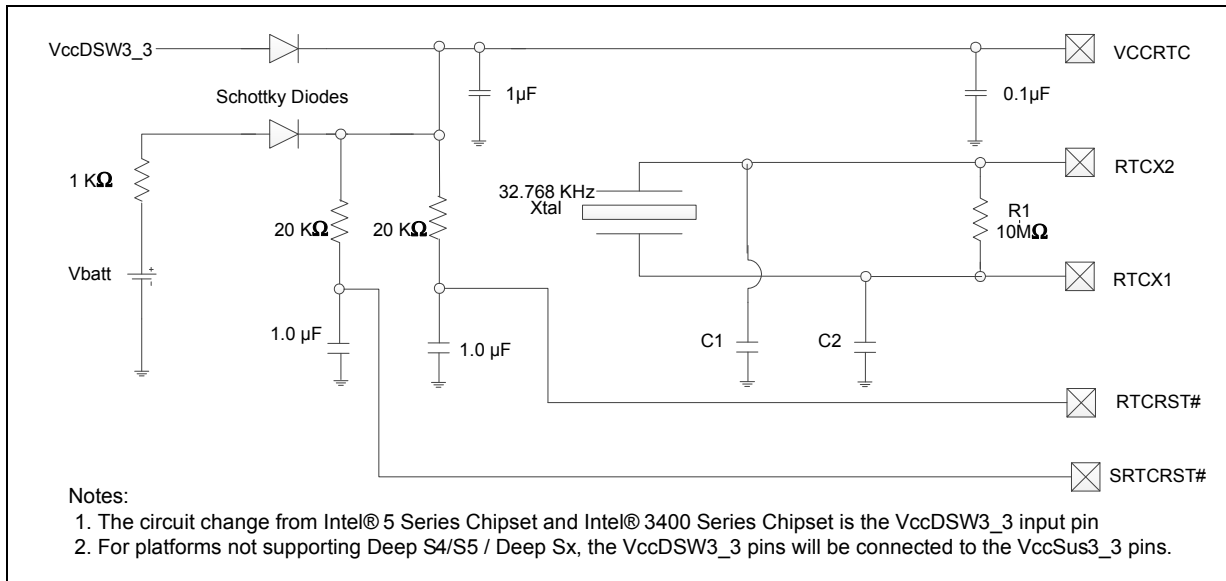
VccDSW3_3

Schottky Diodes

1 K$\Omega$

Vbatt

20 K$\Omega$

20 K$\Omega$

1.0 µF

1.0 µF

1µF

0.1µF

VCCRTC

32.768 KHz
Xtal

RTCX2

R1
10M$\Omega$

RTCX1

C1

C2

RTCRST#

SRTCRST#

Notes:
1. The circuit change from Intel® 5 Series Chipset and Intel® 3400 Series Chipset is the VccDSW3_3 input pin
2. For platforms not supporting Deep S4/S5 / Deep Sx, the VccDSW3_3 pins will be connected to the VccSus3_3 pins.